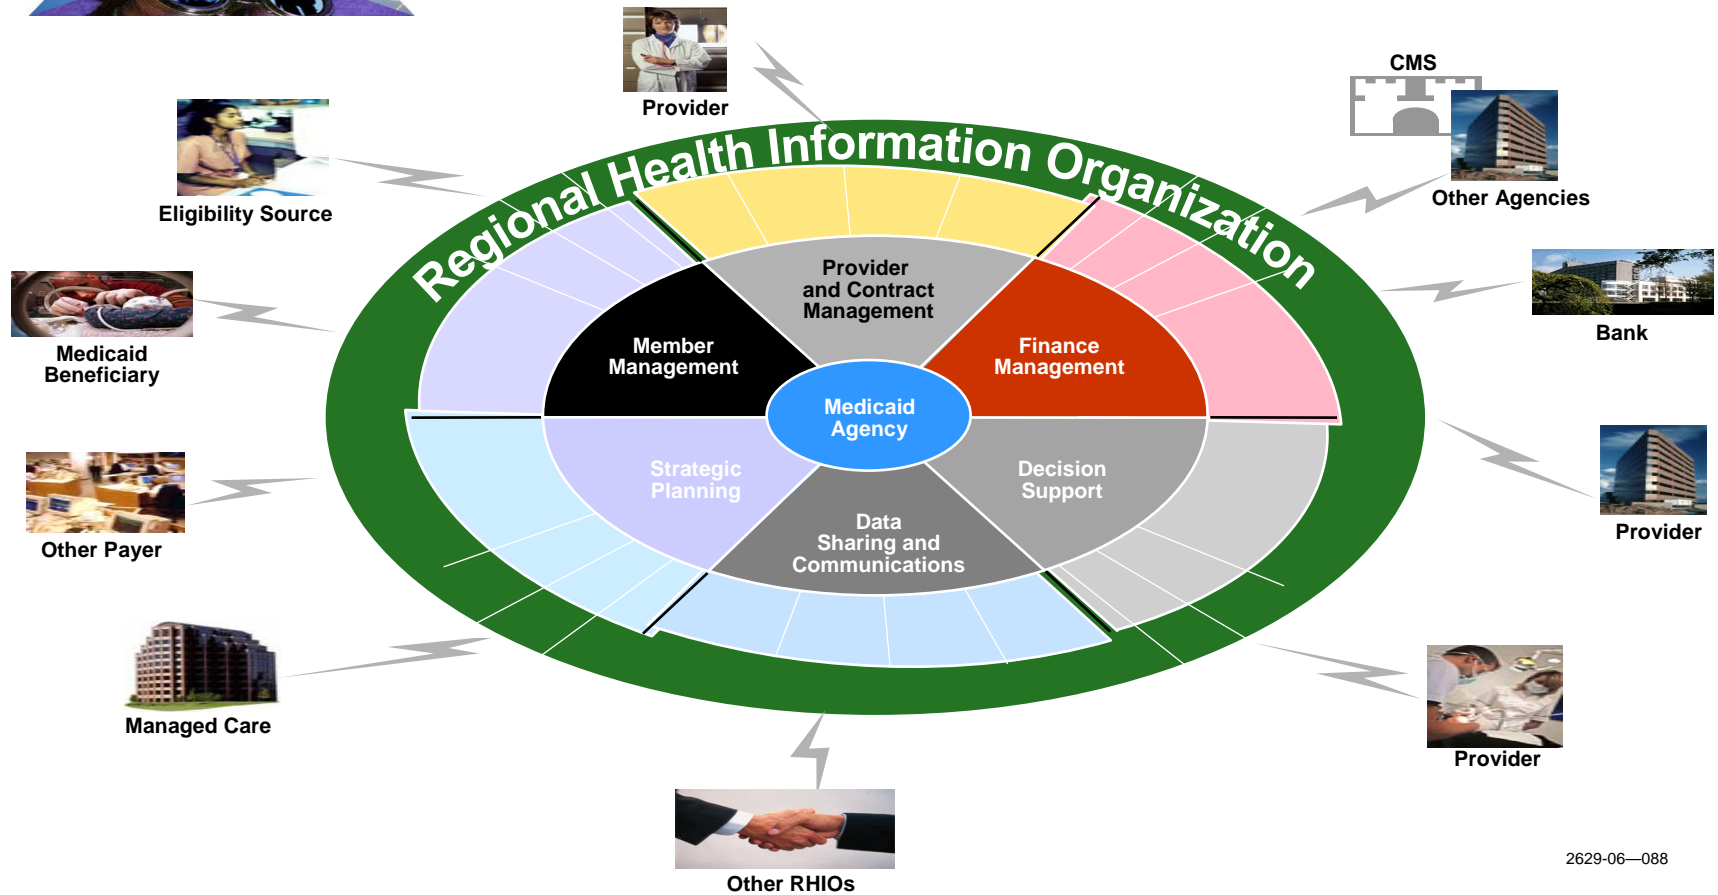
Provider

CMS

Other Agencies

Eligibility Source

Regional Health Information Organization

Provider and Contract Management

Member Management

Finance Management

Medicaid Agency

Bank

Medicaid Beneficiary

Strategic Planning

Decision Support

Data Sharing and Communications

Other Payer

Provider

Managed Care

Provider

Other RHIOs

2629-06—088